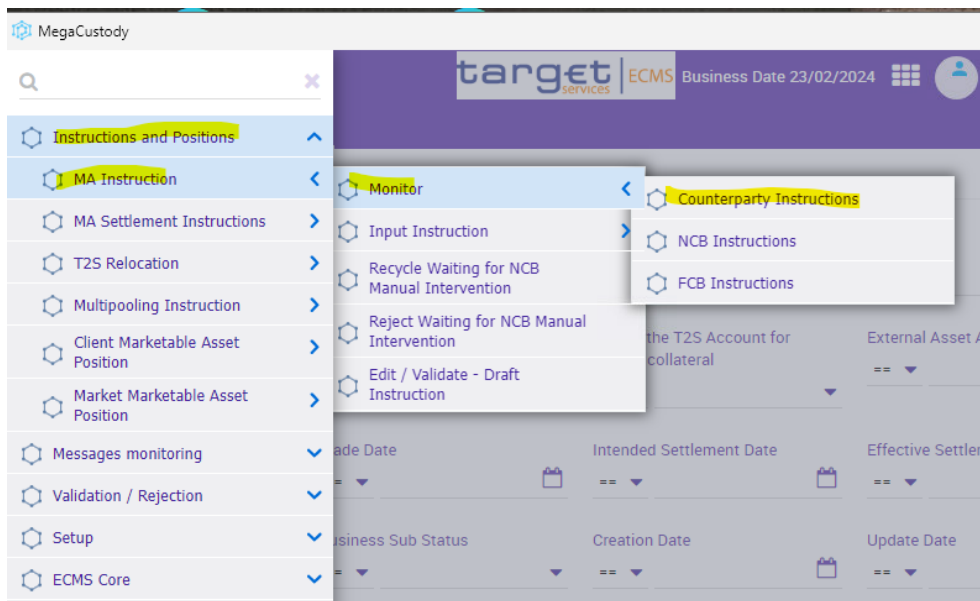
MegaCustody

target services | ECMS Business Date 23/02/2024

Instructions and Positions
MA Instruction
MA Settlement Instructions
T2S Relocation
Multipooling Instruction
Client Marketable Asset Position
Market Marketable Asset Position
Messages monitoring
Validation / Rejection
Setup
ECMS Core

Monitor
Input Instruction
Recycle Waiting for NCB Manual Intervention
Reject Waiting for NCB Manual Intervention
Edit / Validate - Draft Instruction

Counterparty Instructions
NCB Instructions
FCB Instructions

the T2S Account for collateral
External Asset A
==
ade Date
==
Intended Settlement Date
==
Effective Settle
==
usiness Sub Status
==
Creation Date
==
Update Date
==